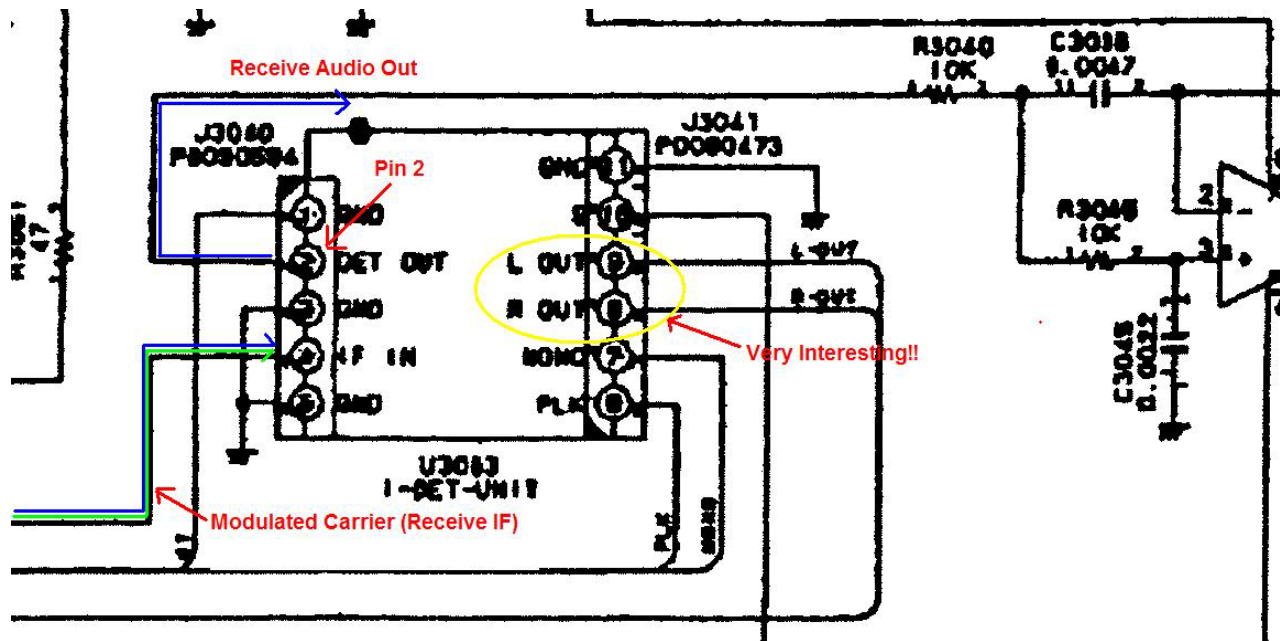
Receive Audio Out

R3040
10K

C3038
0.0047

J3040
P0090594

J3041
P0090473

Pin 2

GND 11

S 10

1 GND

2 DET OUT

L OUT 9

R OUT 8

3 GND

4 IF IN

MONO 7

5 GND

PLX 6

L-OUT

R-OUT

Very Interesting!!

R3045
10K

C3045
0.0022

U3083
I-DET-UNIT

Modulated Carrier (Receive IF)

R3061
47

PLX